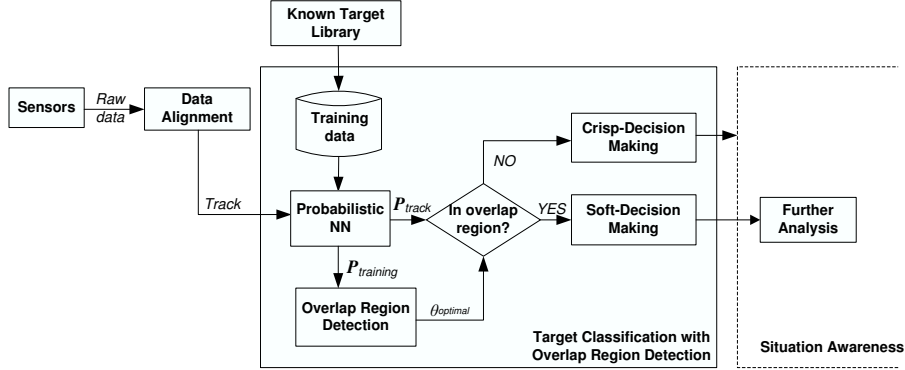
Known Target Library

Sensors

Raw data

Data Alignment

Training data

Crisp-Decision Making

NO

Track

Probabilistic NN

$P_{track}$

In overlap region?

YES

Soft-Decision Making

Further Analysis

$P_{training}$

Overlap Region Detection

$\theta_{optimal}$

Target Classification with Overlap Region Detection

Situation Awareness